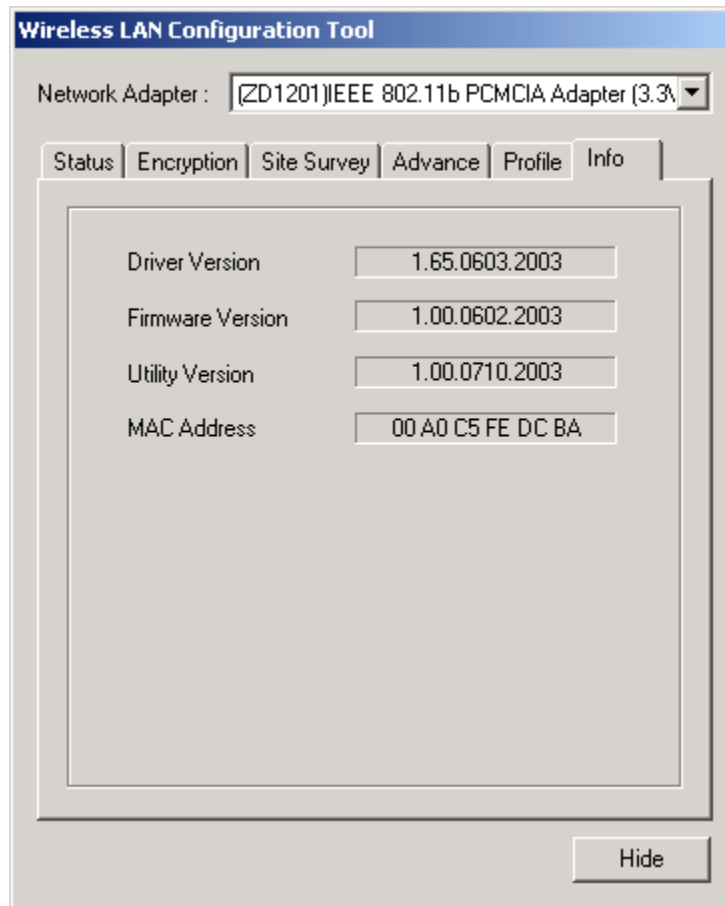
Wireless LAN Configuration Tool

Network Adapter : (ZD1201)IEEE 802.11b PCMCIA Adapter (3.3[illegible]

Status | Encryption | Site Survey | Advance | Profile | Info

| | |
|---|---|
| Driver Version | 1.65.0603.2003 |
| Firmware Version | 1.00.0602.2003 |
| Utility Version | 1.00.0710.2003 |
| MAC Address | 00 A0 C5 FE DC BA |

Hide